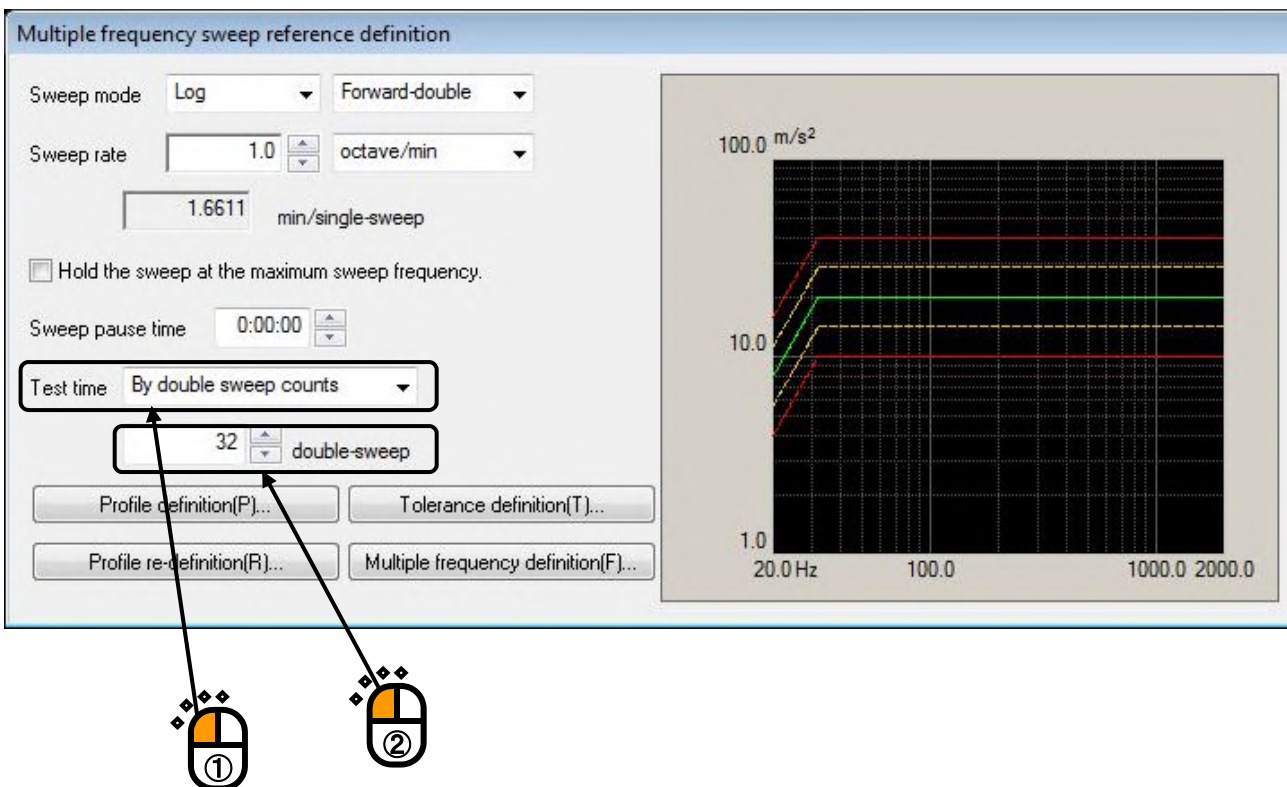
Multiple frequency sweep reference definition

Sweep mode Log Forward-double

Sweep rate 1.0 octave/min

1.6611 min/single-sweep

Hold the sweep at the maximum sweep frequency.

Sweep pause time 0:00:00

Test time By double sweep counts

32 double-sweep

Profile definition(P)... Tolerance definition(T)...

Profile re-definition(R)... Multiple frequency definition(F)...

100.0 $m/s^2$

10.0

1.0

20.0 Hz 100.0 1000.0 2000.0

①

②